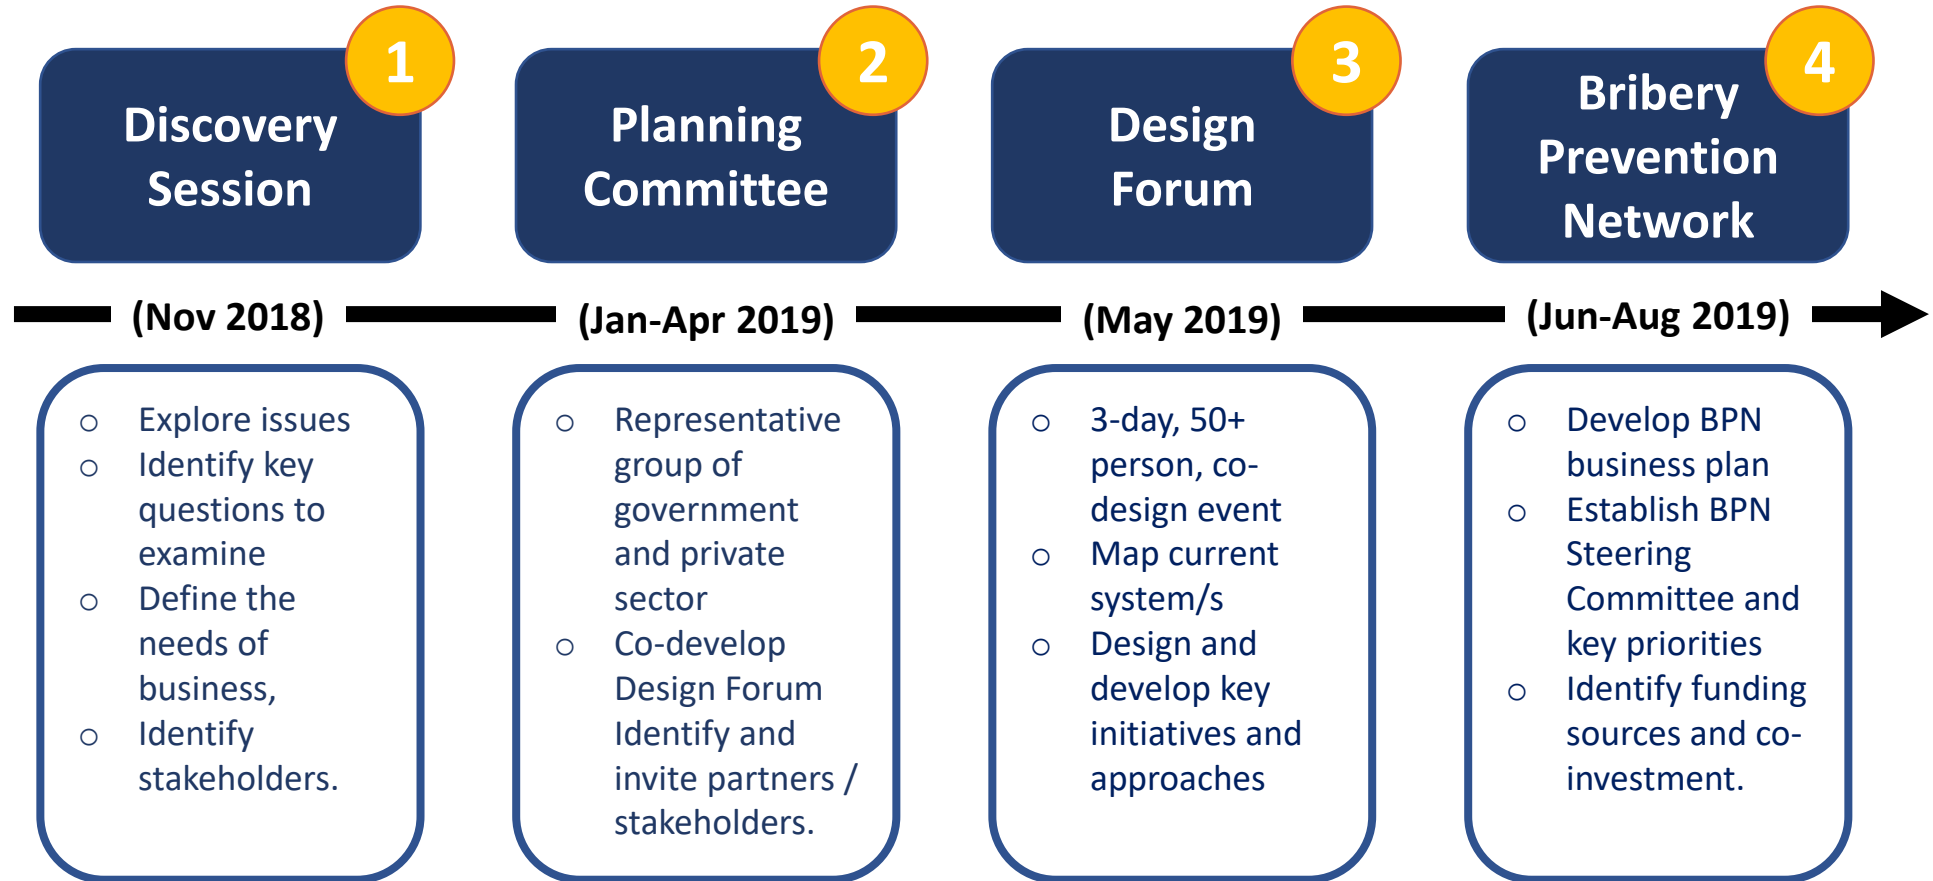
1
Discovery Session

2
Planning Committee

3
Design Forum

4
Bribery Prevention Network

(Nov 2018)

(Jan-Apr 2019)

(May 2019)

(Jun-Aug 2019)

- Explore issues
- Identify key questions to examine
- Define the needs of business,
- Identify stakeholders.

- Representative group of government and private sector
- Co-develop Design Forum Identify and invite partners / stakeholders.

- 3-day, 50+ person, co-design event
- Map current system/s
- Design and develop key initiatives and approaches

- Develop BPN business plan
- Establish BPN Steering Committee and key priorities
- Identify funding sources and co-investment.